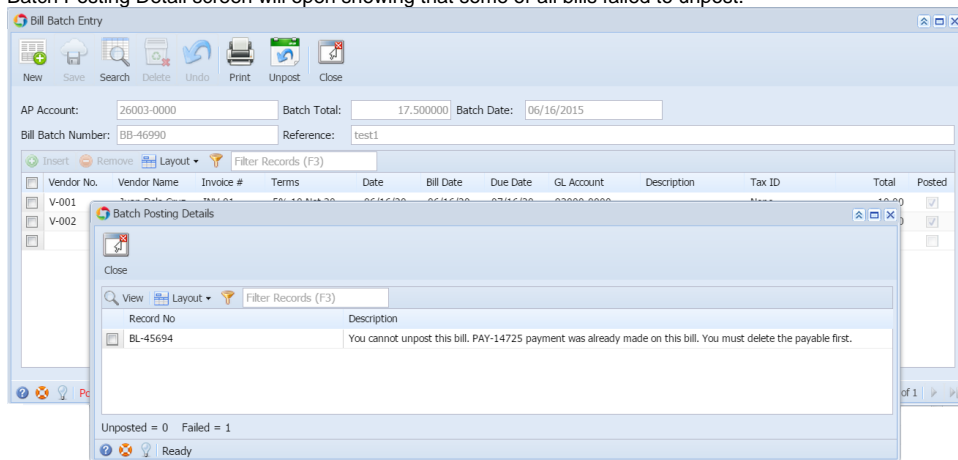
Batch Posting Detail screen will open showing that some or all bills failed to unpost.

Bill Batch Entry

New Save Search Delete Undo Print Unpost Close

AP Account: 26003-0000 Batch Total: 17.500000 Batch Date: 06/16/2015

Bill Batch Number: BB-46990 Reference: test1

Insert Remove Layout Filter Records (F3)

| | Vendor No. | Vendor Name | Invoice # | Terms | Date | Bill Date | Due Date | GL Account | Description | Tax ID | Total | Posted |
|---|---|---|---|---|---|---|---|---|---|---|---|---|
| | V-001 | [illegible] | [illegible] | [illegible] | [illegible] | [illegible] | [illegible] | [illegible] | | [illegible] | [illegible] | |
| | V-002 | | | | | | | | | | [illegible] | |

Batch Posting Details

Close

View Layout Filter Records (F3)

| | Record No | Description |
|---|---|---|
| | BL-45694 | You cannot unpost this bill. PAY-14725 payment was already made on this bill. You must delete the payable first. |

Unposted = 0 Failed = 1

Ready

Po

of 1